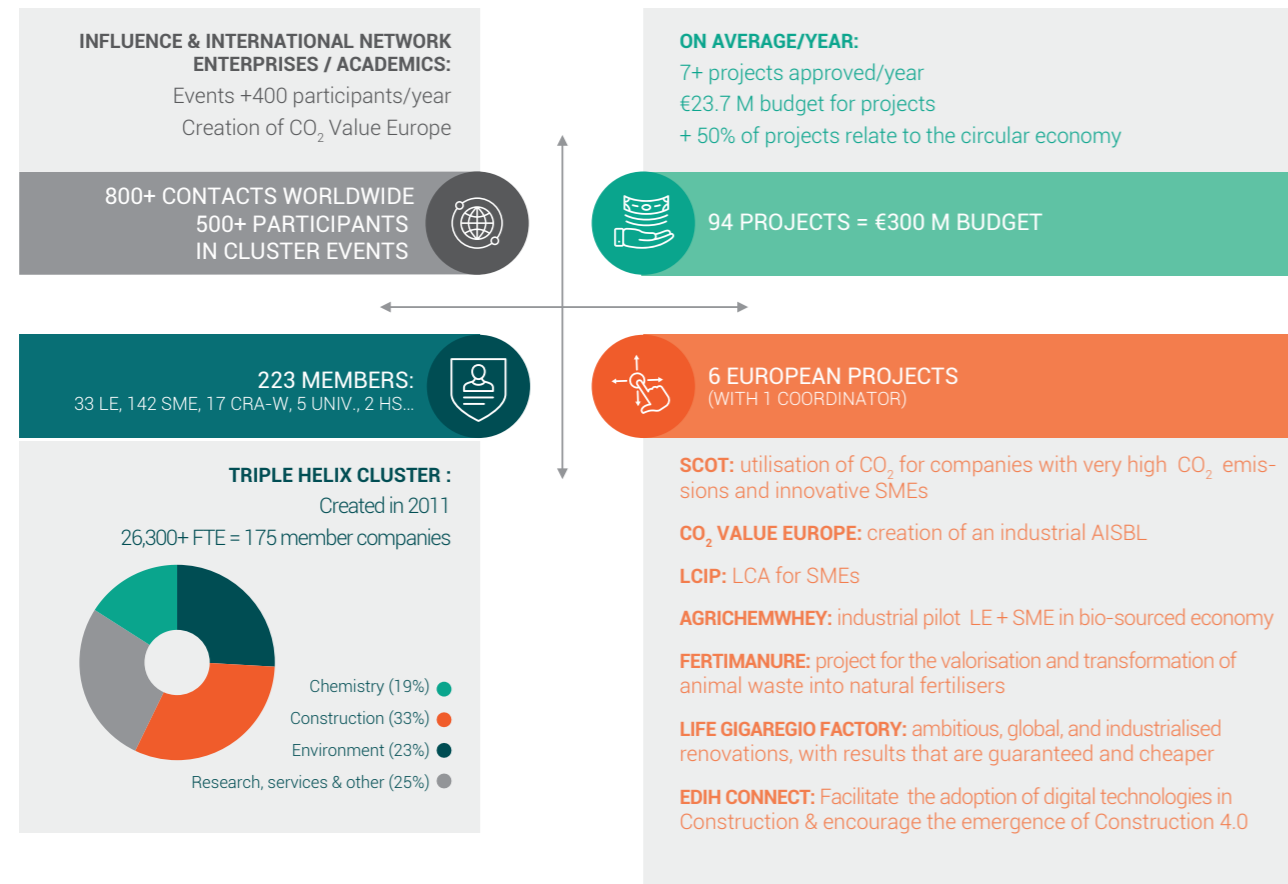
INFLUENCE & INTERNATIONAL NETWORK ENTERPRISES / ACADEMICS:
Events +400 participants/year
Creation of $CO_2$ Value Europe

800+ CONTACTS WORLDWIDE
500+ PARTICIPANTS IN CLUSTER EVENTS

ON AVERAGE/YEAR:
7+ projects approved/year
€23.7 M budget for projects
+ 50% of projects relate to the circular economy

94 PROJECTS = €300 M BUDGET

223 MEMBERS:
33 LE, 142 SME, 17 CRA-W, 5 UNIV., 2 HS...

TRIPLE HELIX CLUSTER :
Created in 2011
26,300+ FTE = 175 member companies

Chemistry (19%)
Construction (33%)
Environment (23%)
Research, services & other (25%)

6 EUROPEAN PROJECTS
(WITH 1 COORDINATOR)

SCOT: utilisation of $CO_2$ for companies with very high $CO_2$ emissions and innovative SMEs

$CO_2$ VALUE EUROPE: creation of an industrial AISBL

LCIP: LCA for SMEs

AGRICHEMWHEY: industrial pilot LE + SME in bio-sourced economy

FERTIMANURE: project for the valorisation and transformation of animal waste into natural fertilisers

LIFE GIGAREGIO FACTORY: ambitious, global, and industrialised renovations, with results that are guaranteed and cheaper

EDIH CONNECT: Facilitate the adoption of digital technologies in Construction & encourage the emergence of Construction 4.0